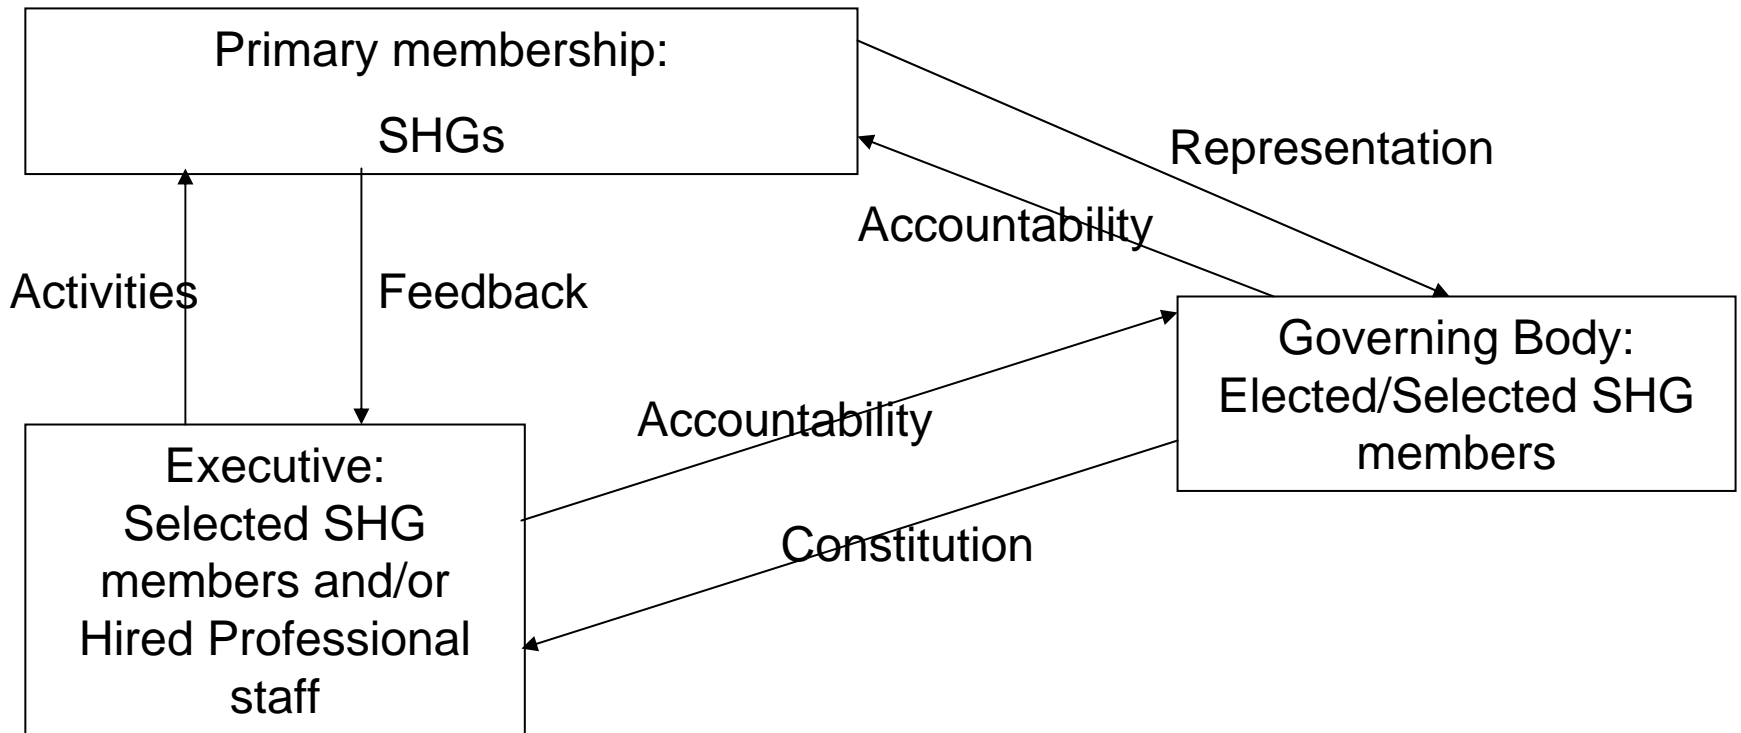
Primary membership:

SHGs

Representation

Accountability

Activities

Feedback

Governing Body: Elected/Selected SHG members

Accountability

Executive: Selected SHG members and/or Hired Professional staff

Constitution